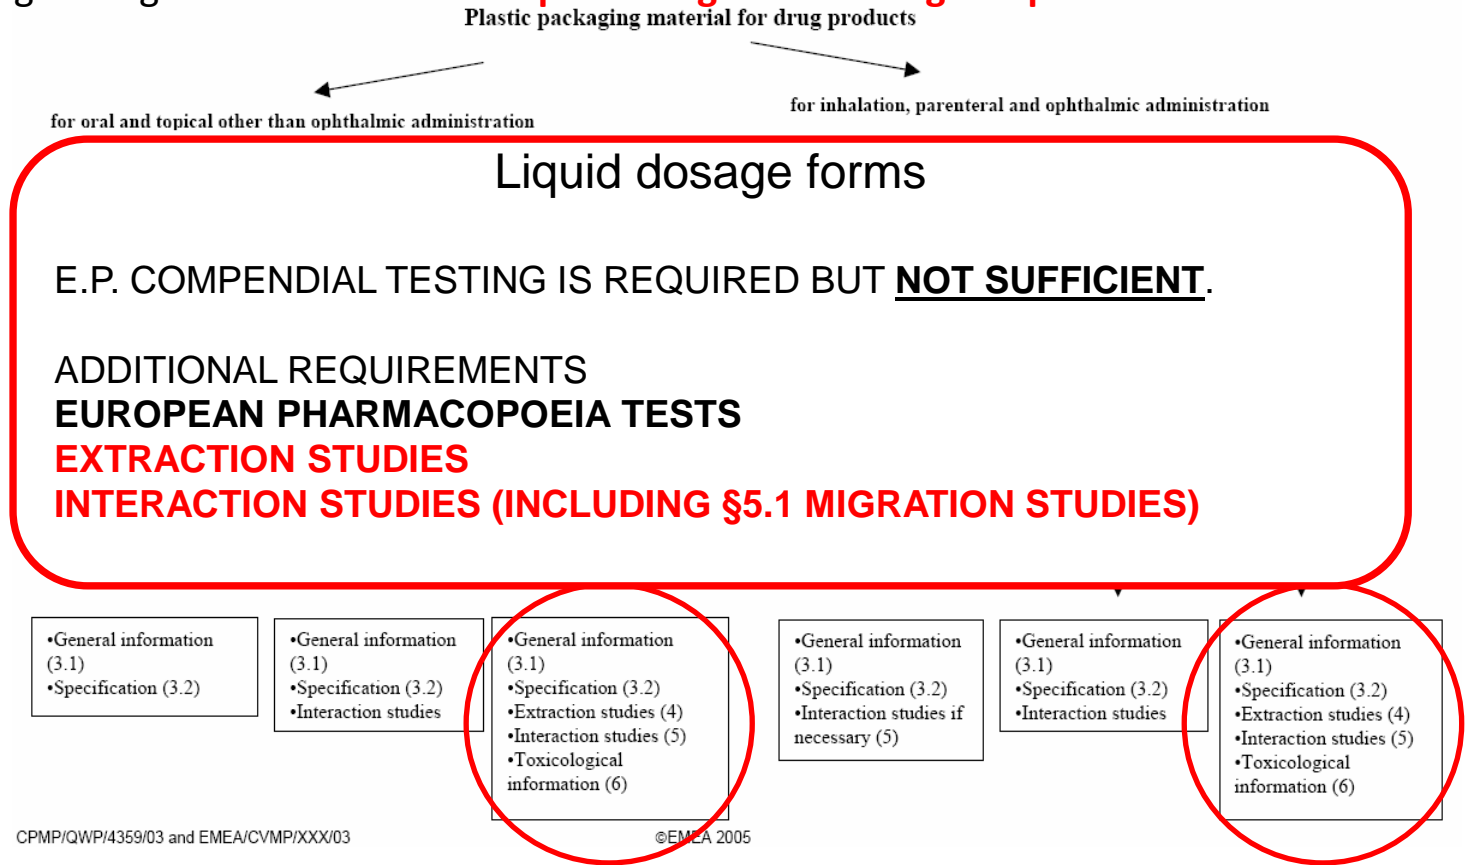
Plastic packaging material for drug products

for oral and topical other than ophthalmic administration

for inhalation, parenteral and ophthalmic administration

Liquid dosage forms

E.P. COMPENDIAL TESTING IS REQUIRED BUT **NOT SUFFICIENT**.

ADDITIONAL REQUIREMENTS
**EUROPEAN PHARMACOPOEIA TESTS**
**EXTRACTION STUDIES**
**INTERACTION STUDIES (INCLUDING §5.1 MIGRATION STUDIES)**

•General information (3.1)
•Specification (3.2)

•General information (3.1)
•Specification (3.2)
•Interaction studies

•General information (3.1)
•Specification (3.2)
•Extraction studies (4)
•Interaction studies (5)
•Toxicological information (6)

•General information (3.1)
•Specification (3.2)
•Interaction studies if necessary (5)

•General information (3.1)
•Specification (3.2)
•Interaction studies

•General information (3.1)
•Specification (3.2)
•Extraction studies (4)
•Interaction studies (5)
•Toxicological information (6)

CPMP/QWP/4359/03 and EMEA/CVMP/XXX/03

©EMEA 2005